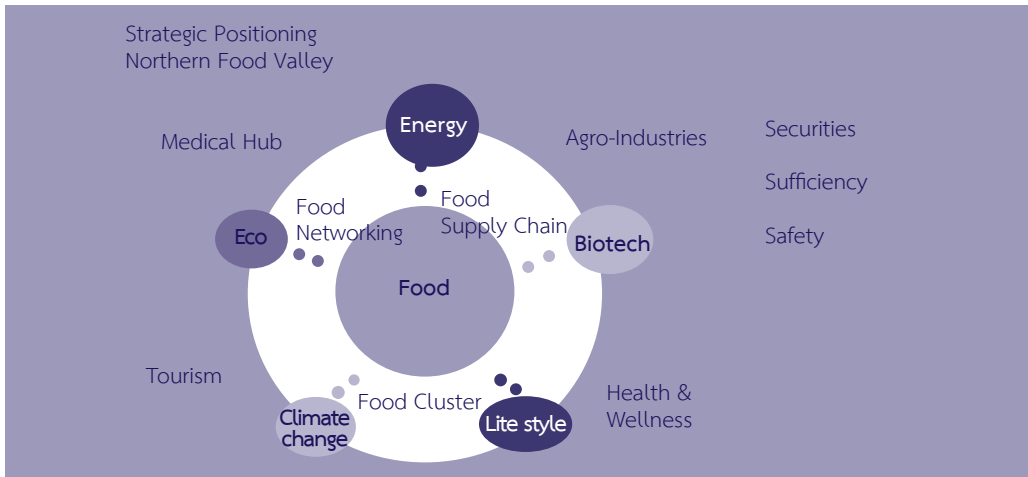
Strategic Positioning
Northern Food Valley

Energy

Medical Hub

Agro-Industries

Securities

Sufficiency

Safety

Food Networking

Food Supply Chain

Eco

Biotech

Food

Tourism

Food Cluster

Health & Wellness

Climate change

Lite style